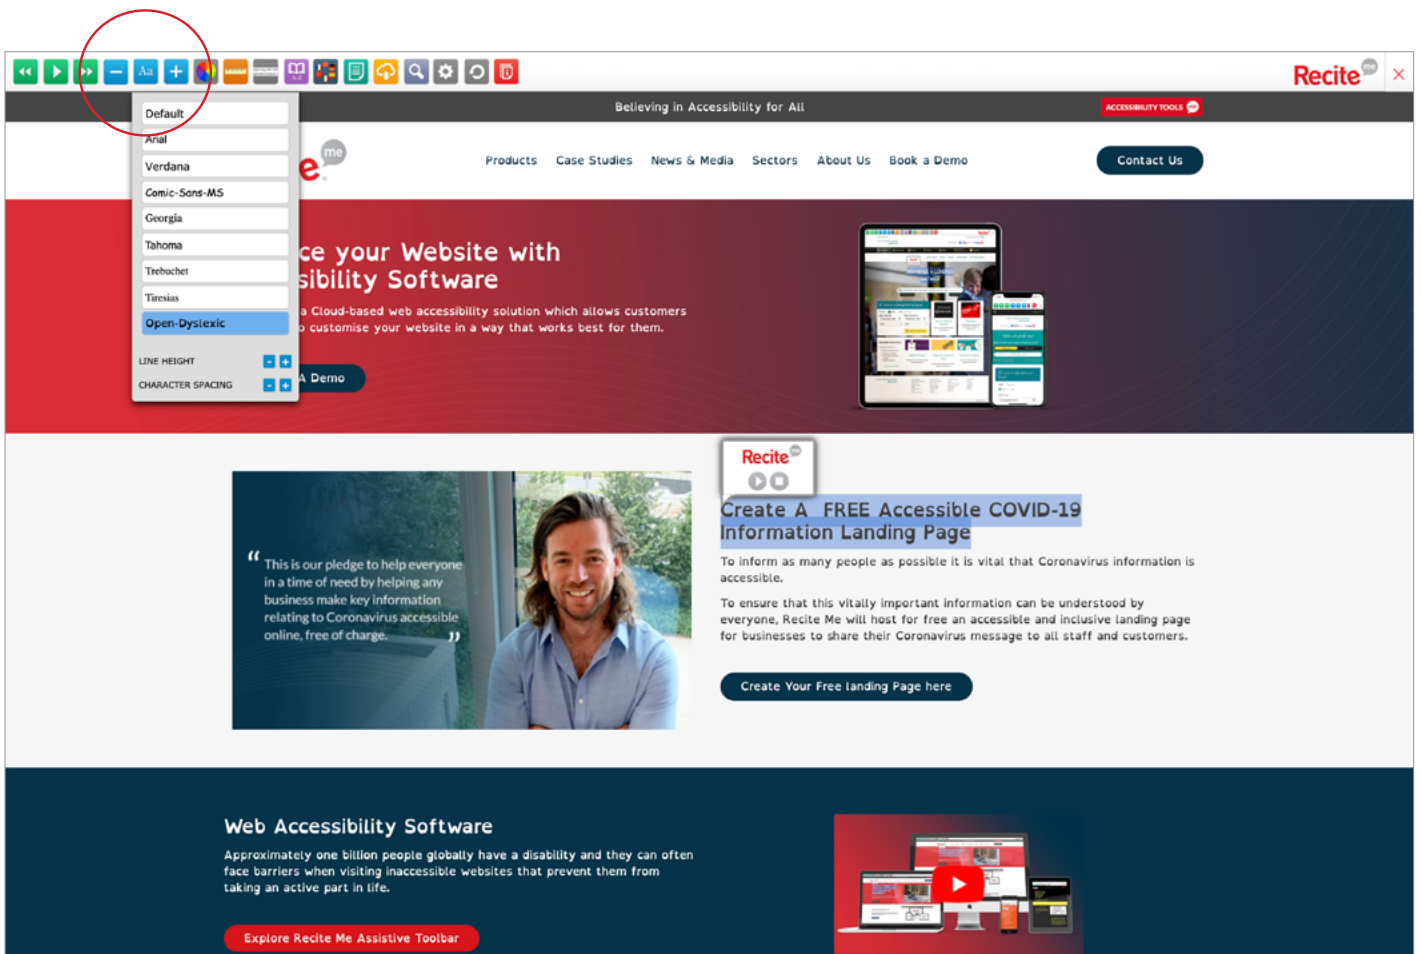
Aa

Recite me ×

Believing in Accessibility for All

ACCESSIBILITY TOOLS

Default
Arial
Verdana
Comic-Sans-MS
Georgia
Tahoma
Trebuchet
Tiresias
Open-Dyslexic

LINE HEIGHT
CHARACTER SPACING

e me

Products Case Studies News & Media Sectors About Us Book a Demo

Contact Us

ce your Website with sibility Software

a Cloud-based web accessibility solution which allows customers o customise your website in a way that works best for them.

A Demo

Recite me

Create A FREE Accessible COVID-19 Information Landing Page

To inform as many people as possible it is vital that Coronavirus information is accessible.

To ensure that this vitally important information can be understood by everyone, Recite Me will host for free an accessible and inclusive landing page for businesses to share their Coronavirus message to all staff and customers.

Create Your Free landing Page here

“This is our pledge to help everyone in a time of need by helping any business make key information relating to Coronavirus accessible online, free of charge.”

Web Accessibility Software

Approximately one billion people globally have a disability and they can often face barriers when visiting inaccessible websites that prevent them from taking an active part in life.

Explore Recite Me Assistive Toolbar